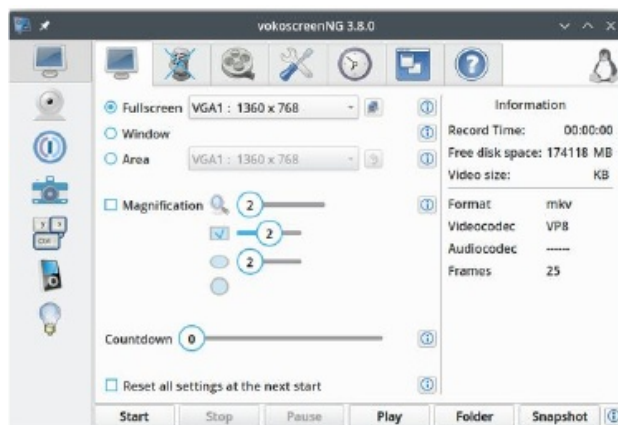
vokoscreenNG 3.8.0

Fullscreen VGA1 : 1360 x 768
Window
Area VGA1 : 1360 x 768

Magnification 2
2
2

Countdown 0

Reset all settings at the next start

Information
Record Time: 00:00:00
Free disk space: 174118 MB
Video size: KB

Format mkv
Videocodec VP8
Audiocodec ------
Frames 25

Start Stop Pause Play Folder Snapshot